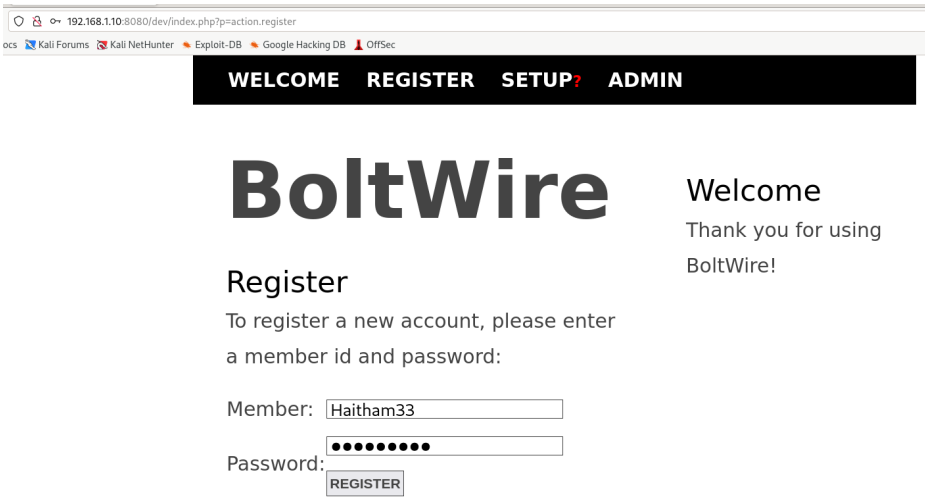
192.168.1.10:8080/dev/index.php?p=action.register

ocs Kali Forums Kali NetHunter Exploit-DB Google Hacking DB OffSec

WELCOME REGISTER SETUP? ADMIN

BoltWire

Register

To register a new account, please enter a member id and password:

Member: Haitham33

Password: •••••••••

REGISTER

Welcome

Thank you for using BoltWire!